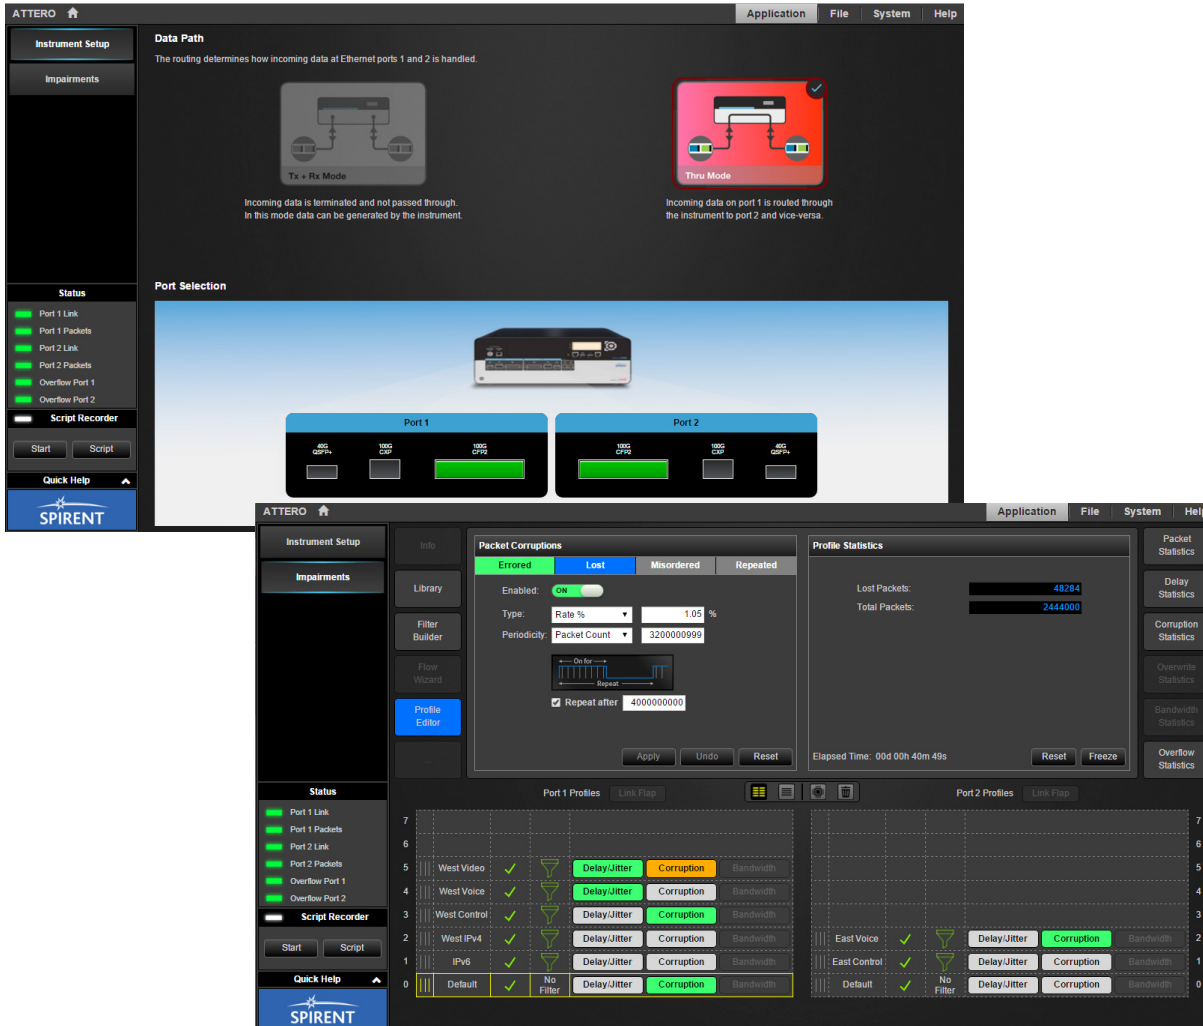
ATTERO

Application File System Help

Instrument Setup

Impairments

Data Path

The routing determines how incoming data at Ethernet ports 1 and 2 is handled.

Tx + Rx Mode

Incoming data is terminated and not passed through. In this mode data can be generated by the instrument.

Thru Mode

Incoming data on port 1 is routed through the instrument to port 2 and vice-versa.

Status

Port 1 Link
Port 1 Packets
Port 2 Link
Port 2 Packets
Overflow Port 1
Overflow Port 2

Script Recorder

Start Script

Quick Help

SPIRENT

Port Selection

Port 1

40G QSFP+ 100G CXP 100G CFP2

Port 2

100G CFP2 100G CXP 40G QSFP+

ATTERO

Application File System Help

Instrument Setup

Impairments

Info

Library

Filter Builder

Flow Wizard

Profile Editor

...

Packet Corruptions

| Errored | Lost | Misordered | Repeated |
|---|---|---|---|

Enabled: ON

Type: Rate % 1.05 %

Periodicity: Packet Count 3200000999

On for

Repeat

Repeat after 4000000000

Apply Undo Reset

Profile Statistics

Lost Packets: 48284

Total Packets: 2444000

Elapsed Time: 00d 00h 40m 49s

Reset Freeze

Packet Statistics

Delay Statistics

Corruption Statistics

Overwrite Statistics

Bandwidth Statistics

Overflow Statistics

Status

Port 1 Link
Port 1 Packets
Port 2 Link
Port 2 Packets
Overflow Port 1
Overflow Port 2

Script Recorder

Start Script

Quick Help

SPIRENT

Port 1 Profiles Link Flap

Port 2 Profiles Link Flap

| | Port 1 | | | | | | | Port 2 | | | | | | |
|---|---|---|---|---|---|---|---|---|---|---|---|---|---|---|
| 7 | | | | | | | | | | | | | | 7 |
| 6 | | | | | | | | | | | | | | 6 |
| 5 | West Video | ✓ | | Delay/Jitter | Corruption | Bandwidth | | | | | | | | 5 |
| 4 | West Voice | ✓ | | Delay/Jitter | Corruption | Bandwidth | | | | | | | | 4 |
| 3 | West Control | ✓ | | Delay/Jitter | Corruption | Bandwidth | | | | | | | | 3 |
| 2 | West IPv4 | ✓ | | Delay/Jitter | Corruption | Bandwidth | | East Voice | ✓ | | Delay/Jitter | Corruption | Bandwidth | 2 |
| 1 | IPv6 | ✓ | | Delay/Jitter | Corruption | Bandwidth | | East Control | ✓ | | Delay/Jitter | Corruption | Bandwidth | 1 |
| 0 | Default | ✓ | No Filter | Delay/Jitter | Corruption | Bandwidth | | Default | ✓ | No Filter | Delay/Jitter | Corruption | Bandwidth | 0 |